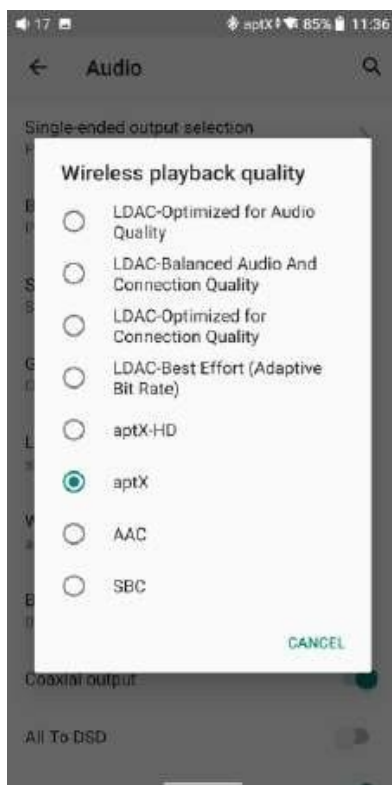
17

aptX 85% 11:36

Audio

Single-ended output selection

Wireless playback quality

LDAC-Optimized for Audio Quality

LDAC-Balanced Audio And Connection Quality

LDAC-Optimized for Connection Quality

LDAC-Best Effort (Adaptive Bit Rate)

aptX-HD

aptX

AAC

SBC

CANCEL

Coaxial output

All To DSD